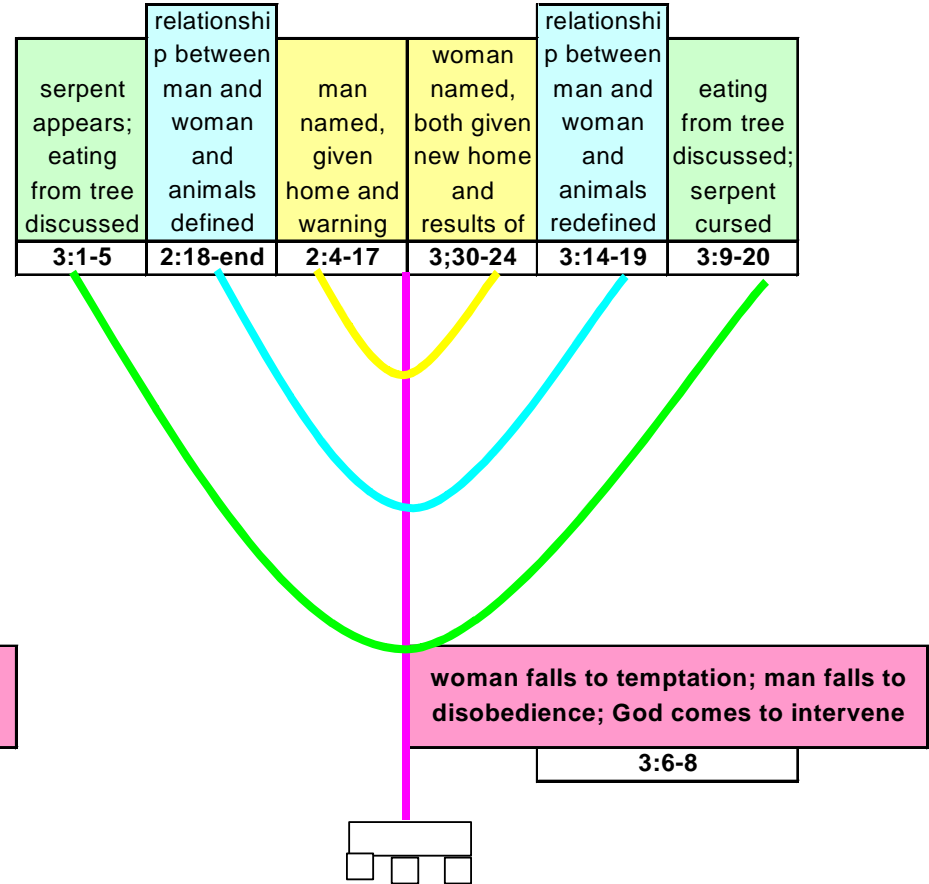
| serpent appears; eating from tree discussed | relationship between man and woman and animals defined | man named, given home and warning | woman named, both given new home and results of | relationship between man and woman and animals redefined | eating from tree discussed; serpent cursed |
|---|---|---|---|---|---|
| 3:1-5 | 2:18-end | 2:4-17 | 3;30-24 | 3:14-19 | 3:9-20 |

woman falls to temptation; man falls to disobedience; God comes to intervene

3:6-8